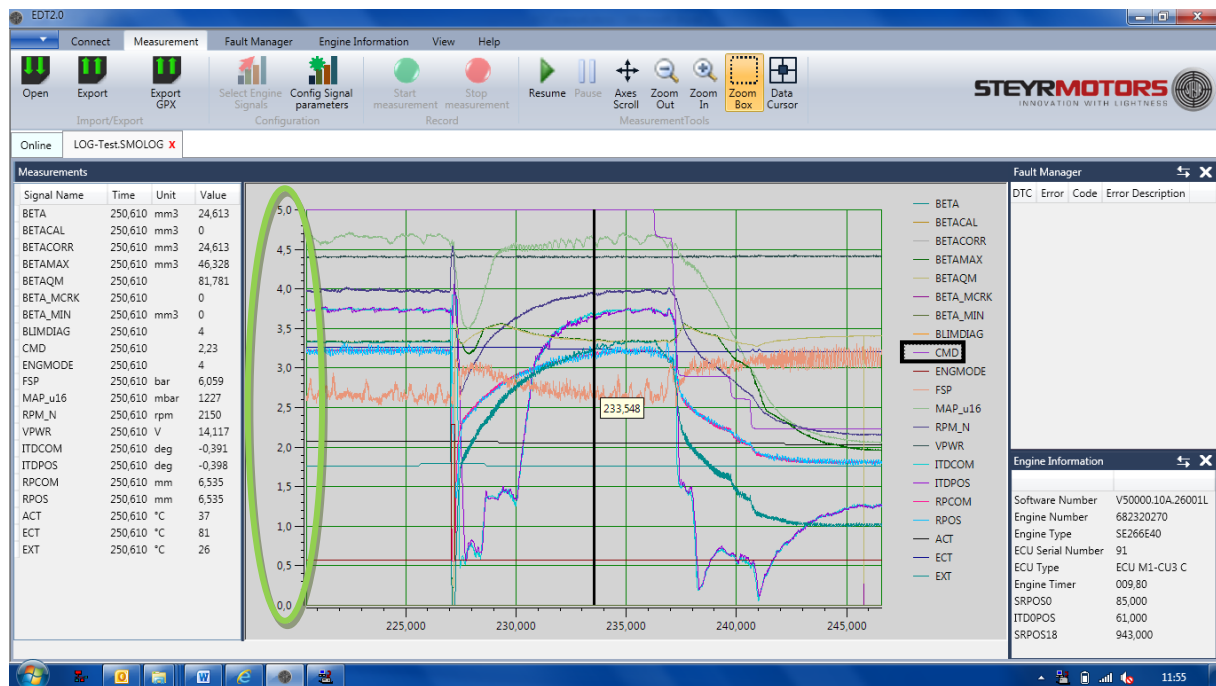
EDT2.0

Connect Measurement Fault Manager Engine Information View Help

Open Export Export GPX
Import/Export
Select Engine Signals Config Signal parameters
Configuration
Start measurement Stop measurement
Record
Resume Pause Axes Scroll Zoom Out Zoom In Zoom Box Data Cursor
MeasurementTools

STEYRMOTORS
INNOVATION WITH LIGHTNESS

Online LOG-Test.SMOLOG x

Measurements

| Signal Name | Time | Unit | Value |
|---|---|---|---|
| BETA | 250,610 | mm3 | 24,613 |
| BETACAL | 250,610 | mm3 | 0 |
| BETACORR | 250,610 | mm3 | 24,613 |
| BETAMAX | 250,610 | mm3 | 46,328 |
| BETAQM | 250,610 | | 81,781 |
| BETA_MCRK | 250,610 | | 0 |
| BETA_MIN | 250,610 | mm3 | 0 |
| BLIMDIAG | 250,610 | | 4 |
| CMD | 250,610 | | 2,23 |
| ENGMODE | 250,610 | | 4 |
| FSP | 250,610 | bar | 6,059 |
| MAP_u16 | 250,610 | mbar | 1227 |
| RPM_N | 250,610 | rpm | 2150 |
| VPWR | 250,610 | V | 14,117 |
| ITDCOM | 250,610 | deg | -0,391 |
| ITDPOS | 250,610 | deg | -0,398 |
| RPCOM | 250,610 | mm | 6,535 |
| RPOS | 250,610 | mm | 6,535 |
| ACT | 250,610 | °C | 37 |
| ECT | 250,610 | °C | 81 |
| EXT | 250,610 | °C | 26 |

5,0 4,5 4,0 3,5 3,0 2,5 2,0 1,5 1,0 0,5 0,0
225,000 230,000 235,000 240,000 245,000
233,548

BETA
BETACAL
BETACORR
BETAMAX
BETAQM
BETA_MCRK
BETA_MIN
BLIMDIAG
CMD
ENGMODE
FSP
MAP_u16
RPM_N
VPWR
ITDCOM
ITDPOS
RPCOM
RPOS
ACT
ECT
EXT

Fault Manager
DTC Error Code Error Description

Engine Information
| | |
|---|---|
| Software Number | V50000.10A.26001L |
| Engine Number | 682320270 |
| Engine Type | SE266E40 |
| ECU Serial Number | 91 |
| ECU Type | ECU M1-CU3 C |
| Engine Timer | 009,80 |
| SRPOS0 | 85,000 |
| ITD0POS | 61,000 |
| SRPOS18 | 943,000 |

11:55